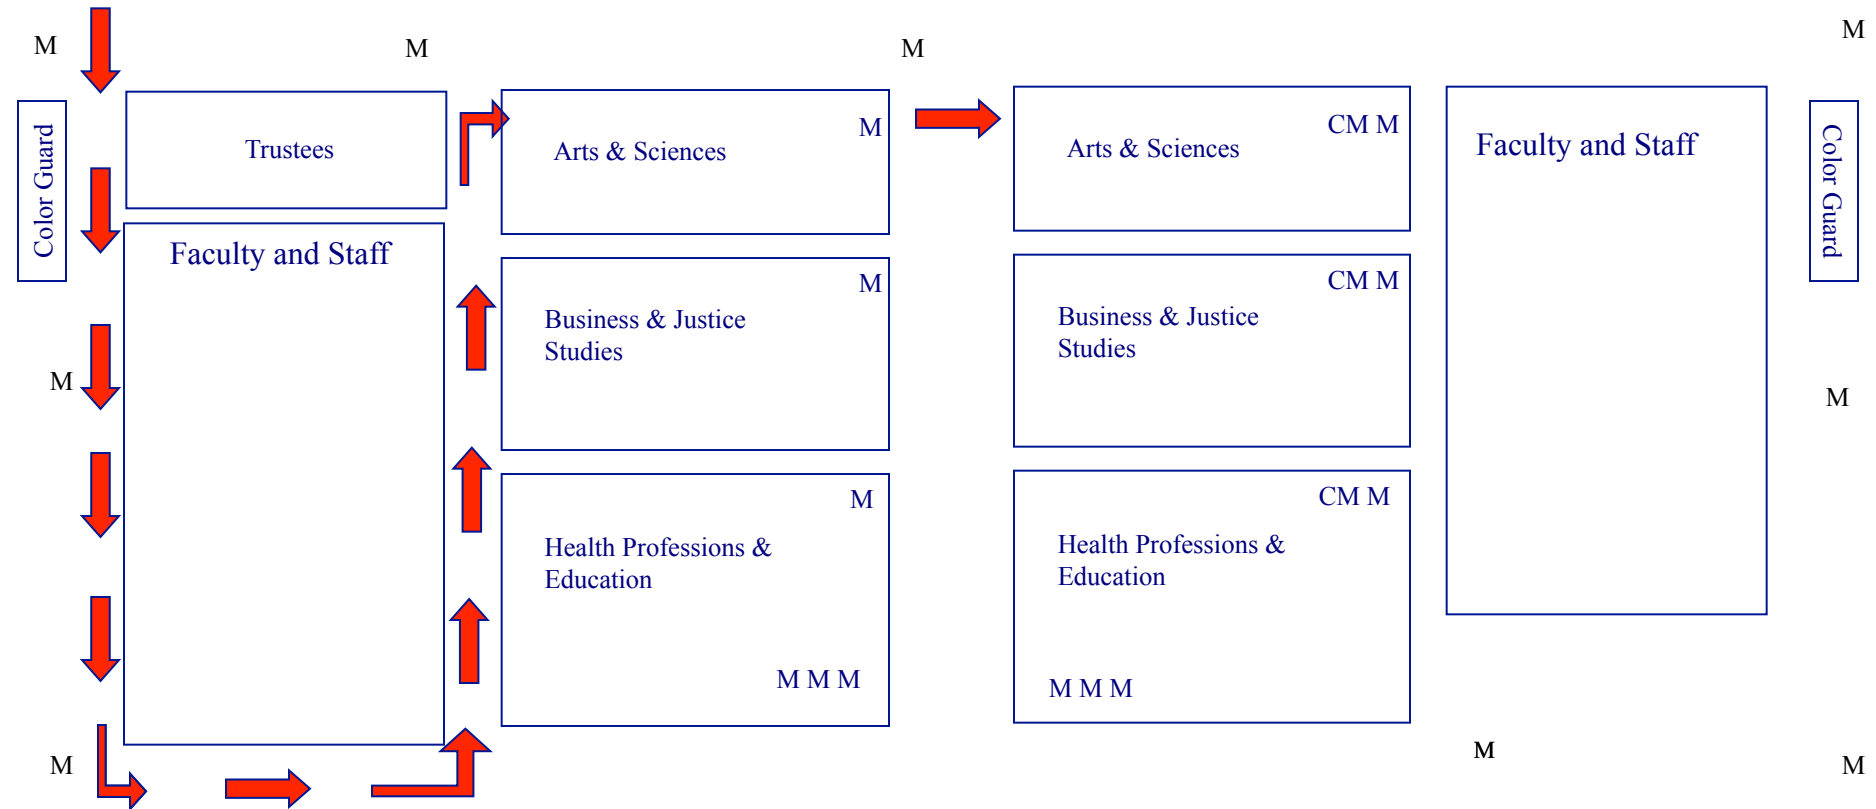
M

M

M

M

Color Guard

Trustees

Faculty and Staff

M

Arts & Sciences

M

Business & Justice Studies

M

Health Professions & Education

M M M

CM M

Arts & Sciences

CM M

Business & Justice Studies

CM M

Health Professions & Education

M M M

Faculty and Staff

Color Guard

M

M

M

M

M